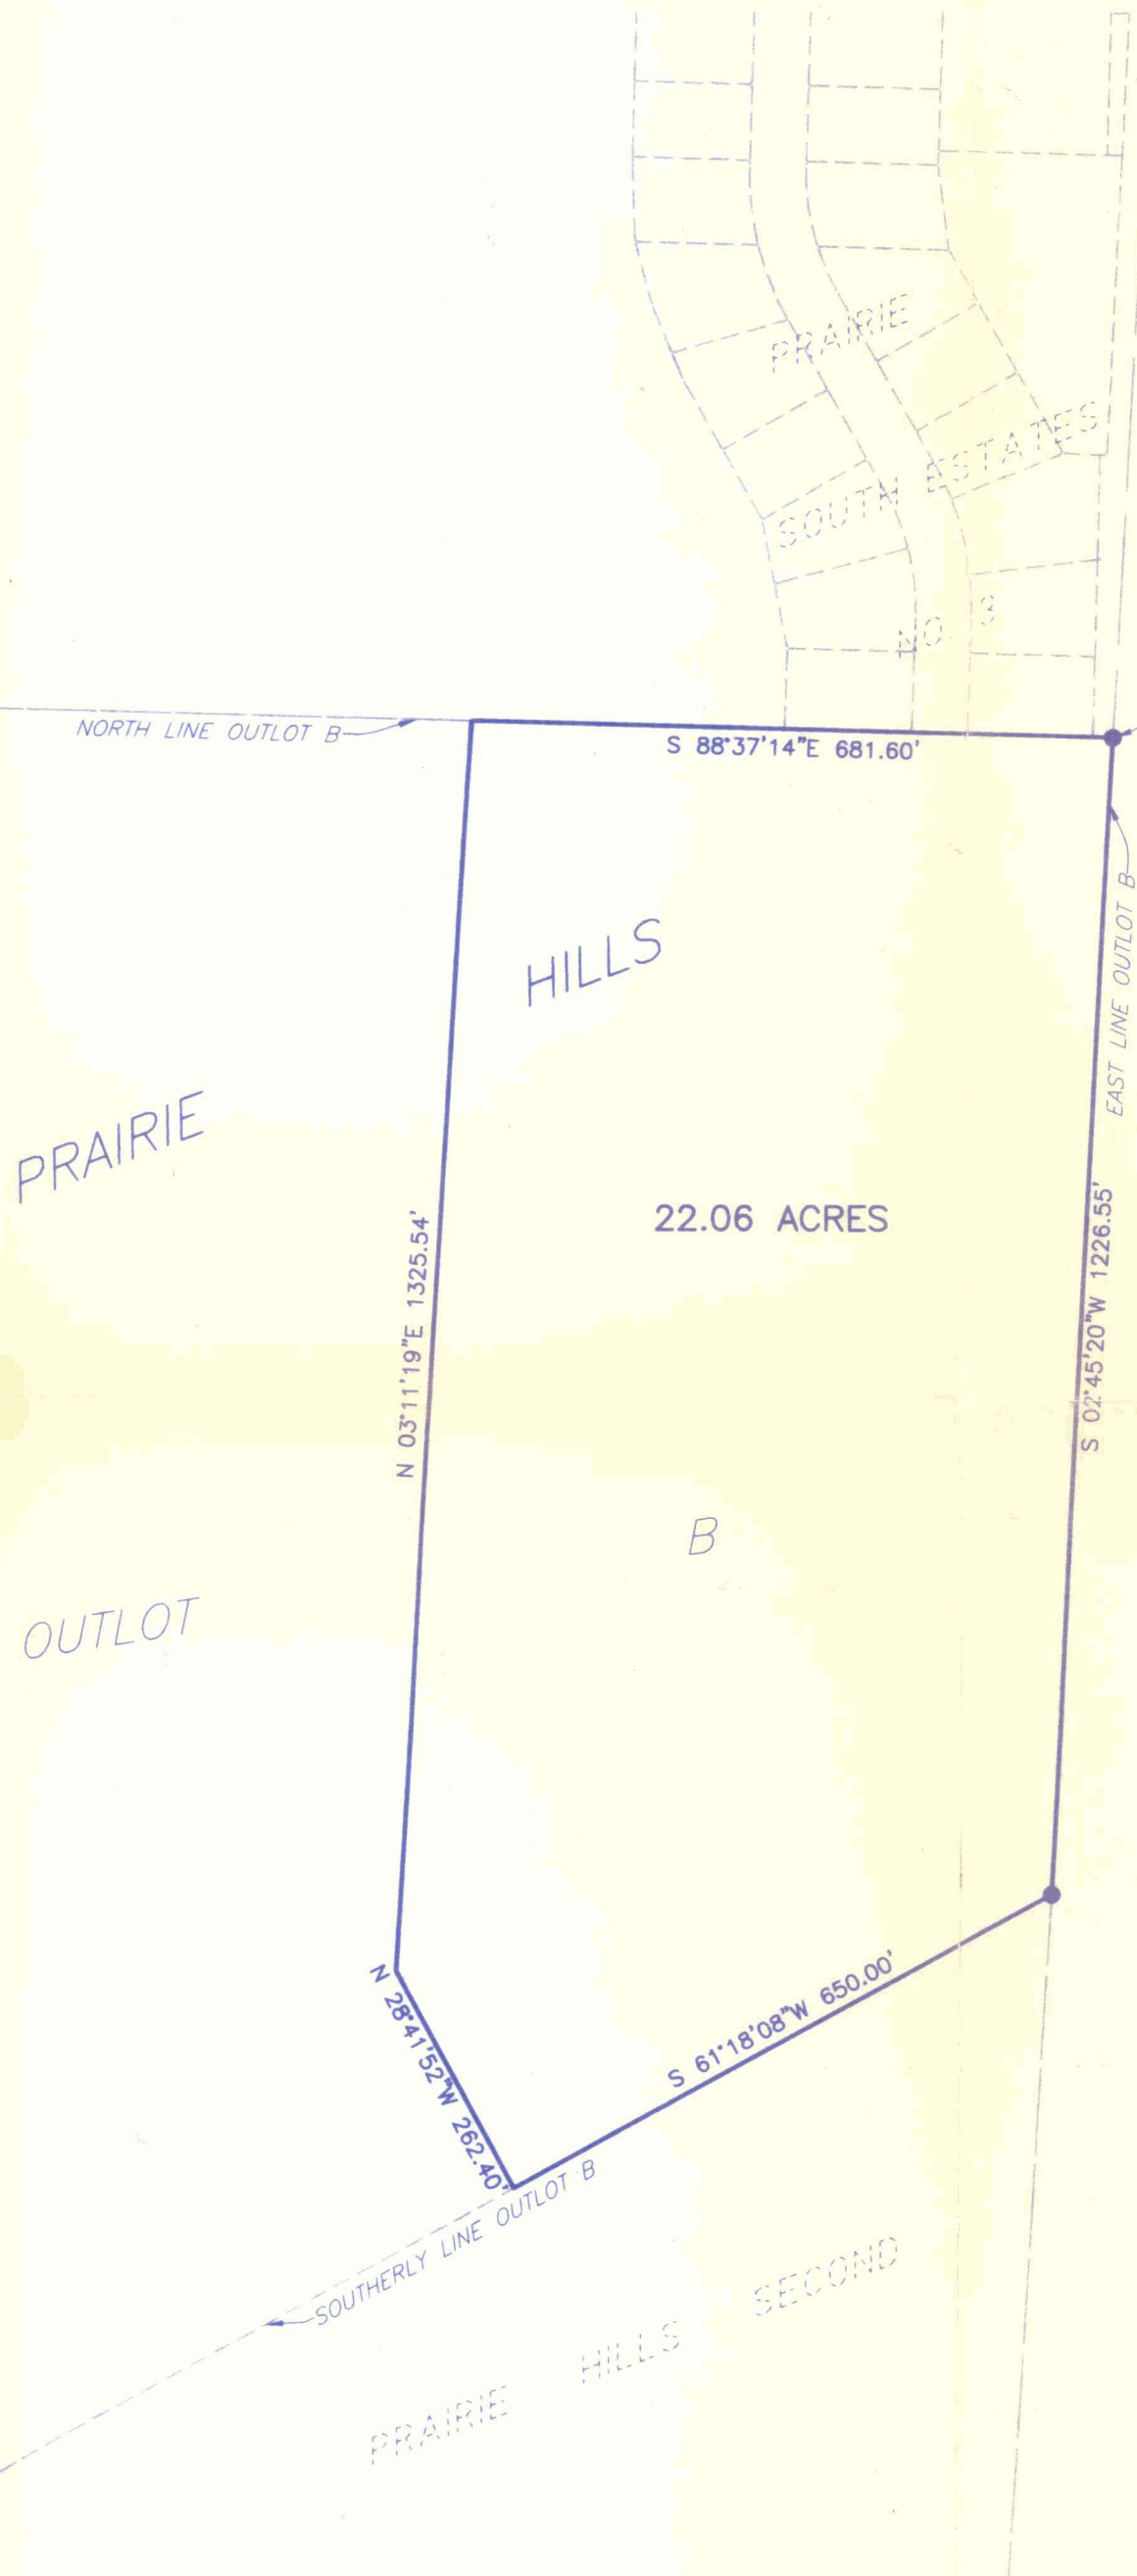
PRAIRIE
SOUTH ESTATES
NO. 3

NORTH LINE OUTLOT B

S 88°37'14"E 681.60'

EAST LINE OUTLOT B

HILLS

PRAIRIE

22.06 ACRES

N 03°11'19"E 1325.54'

S 02°45'20"W 1226.55'

B

OUTLOT

S 61°18'08"W 650.00'

N 28°41'52"W 262.40'

SOUTHERLY LINE OUTLOT B

PRAIRIE HILLS SECOND